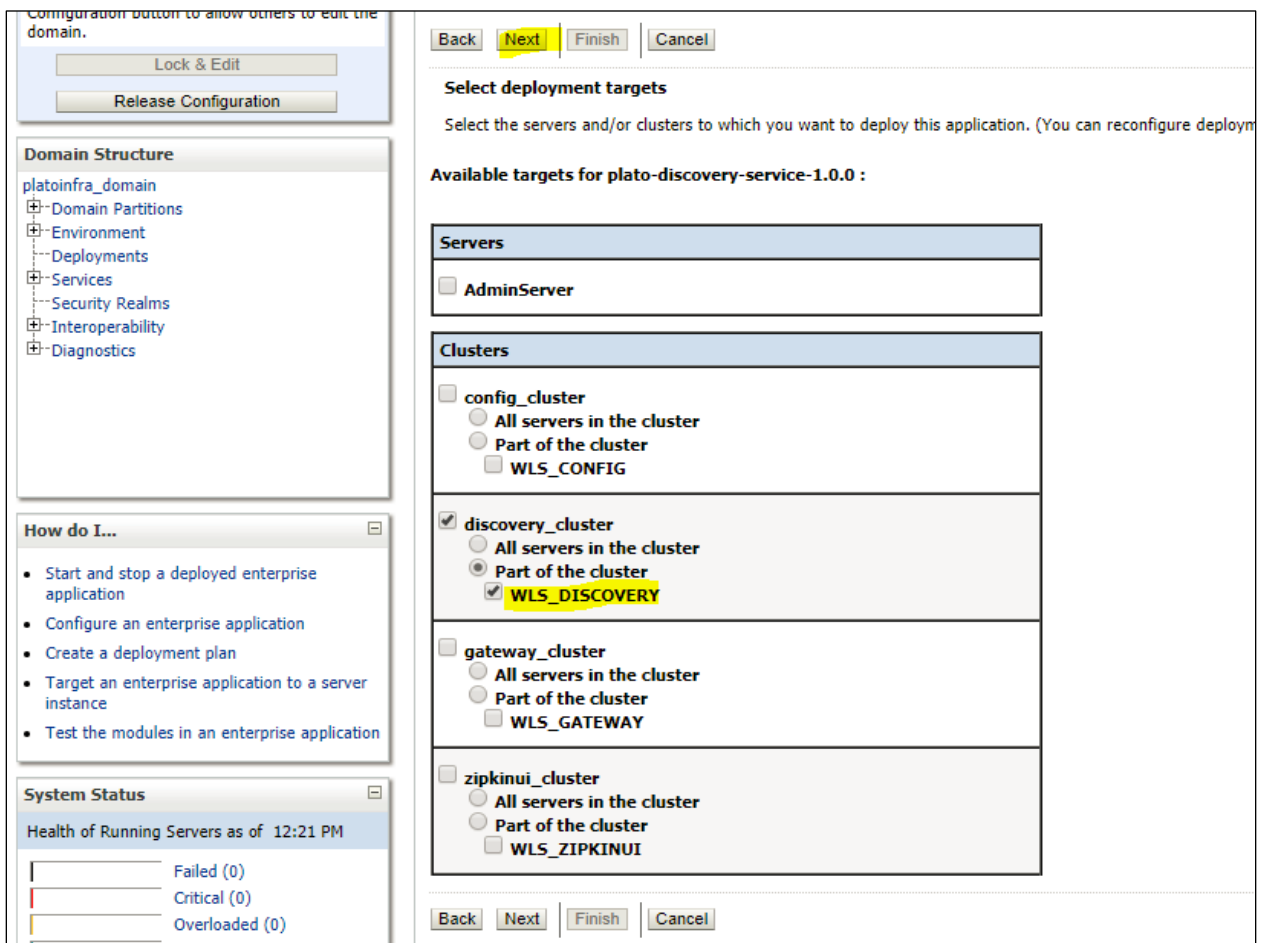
Configuration button to allow others to edit the domain.

Lock & Edit

Release Configuration

Domain Structure

platoinfra_domain
Domain Partitions
Environment
Deployments
Services
Security Realms
Interoperability
Diagnostics

How do I...

• Start and stop a deployed enterprise application
• Configure an enterprise application
• Create a deployment plan
• Target an enterprise application to a server instance
• Test the modules in an enterprise application

System Status

Health of Running Servers as of 12:21 PM

Failed (0)
Critical (0)
Overloaded (0)

Back Next Finish Cancel

Select deployment targets

Select the servers and/or clusters to which you want to deploy this application. (You can reconfigure deploym

Available targets for plato-discovery-service-1.0.0 :

Servers

AdminServer

Clusters

config_cluster
All servers in the cluster
Part of the cluster
WLS_CONFIG

discovery_cluster
All servers in the cluster
Part of the cluster
WLS_DISCOVERY

gateway_cluster
All servers in the cluster
Part of the cluster
WLS_GATEWAY

zipkinui_cluster
All servers in the cluster
Part of the cluster
WLS_ZIPKINUI

Back Next Finish Cancel